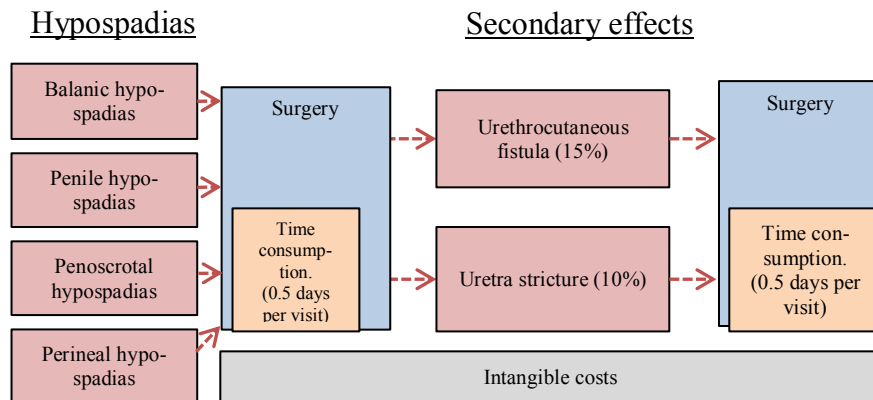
Hypospadias

Secondary effects

Balanic hypospadias

Penile hypospadias

Penoscrotal hypospadias

Perineal hypospadias

Surgery

Time consumption. (0.5 days per visit)

Urethrocutaneous fistula (15%)

Uretra stricture (10%)

Surgery

Time consumption. (0.5 days per visit)

Intangible costs